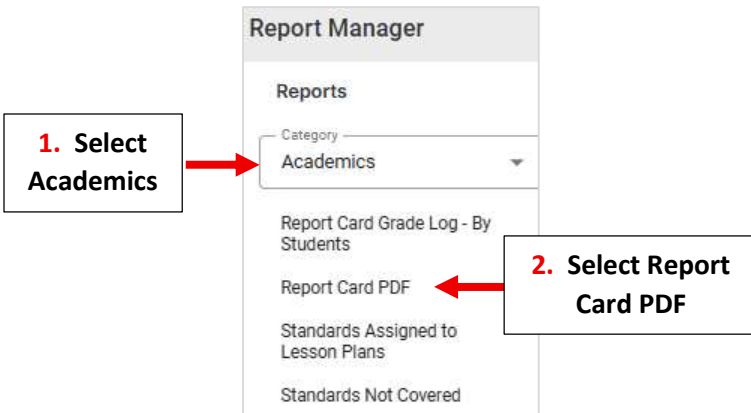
Report Manager

Reports

1. Select Academics

Category
Academics

Report Card Grade Log - By Students

2. Select Report Card PDF

Report Card PDF

Standards Assigned to Lesson Plans

Standards Not Covered